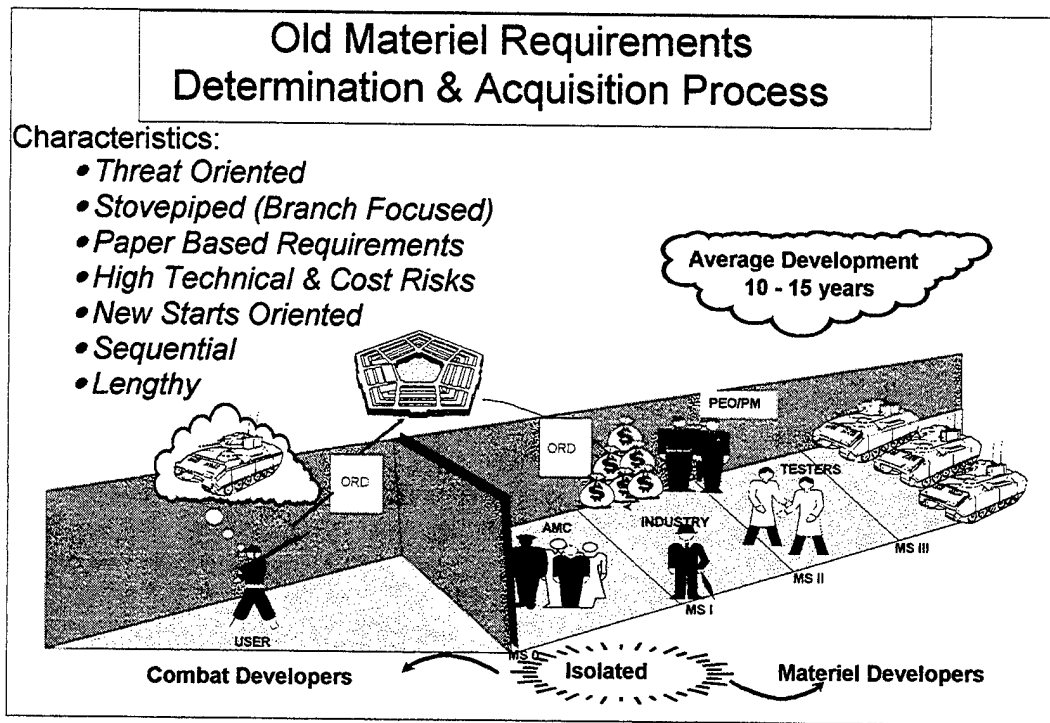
Old Materiel Requirements Determination & Acquisition Process

Characteristics:
- Threat Oriented
- Stovepiped (Branch Focused)
- Paper Based Requirements
- High Technical & Cost Risks
- New Starts Oriented
- Sequential
- Lengthy

Average Development 10 - 15 years

ORD

ORD

PEO/PM

TESTERS

AMC

INDUSTRY

MS III

MS II

MS I

MS 0

USER

Combat Developers

Isolated

Materiel Developers